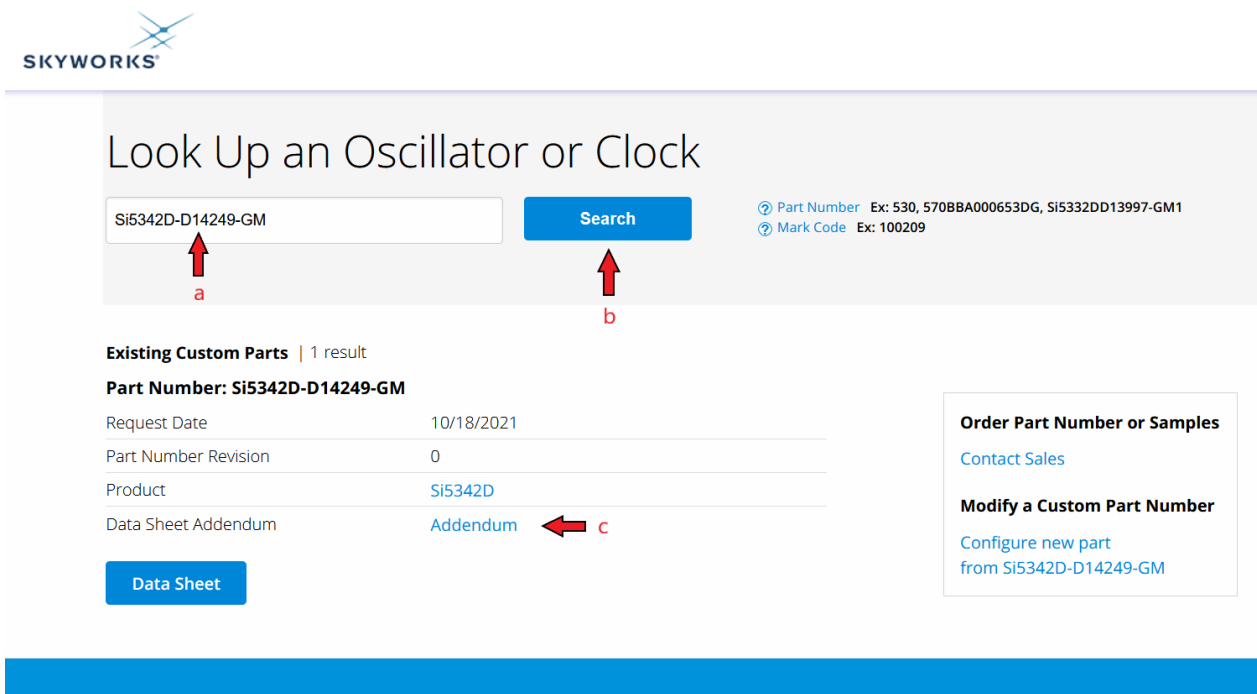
SKYWORKS®

Look Up an Oscillator or Clock

Si5342D-D14249-GM

Search

Part Number Ex: 530, 570BBA000653DG, Si5332DD13997-GM1
Mark Code Ex: 100209

a

b

Existing Custom Parts | 1 result

Part Number: Si5342D-D14249-GM

| Request Date | 10/18/2021 |
|---|---|
| Part Number Revision | 0 |
| Product | Si5342D |
| Data Sheet Addendum | Addendum |

c

Data Sheet

Order Part Number or Samples

Contact Sales

Modify a Custom Part Number

Configure new part from Si5342D-D14249-GM